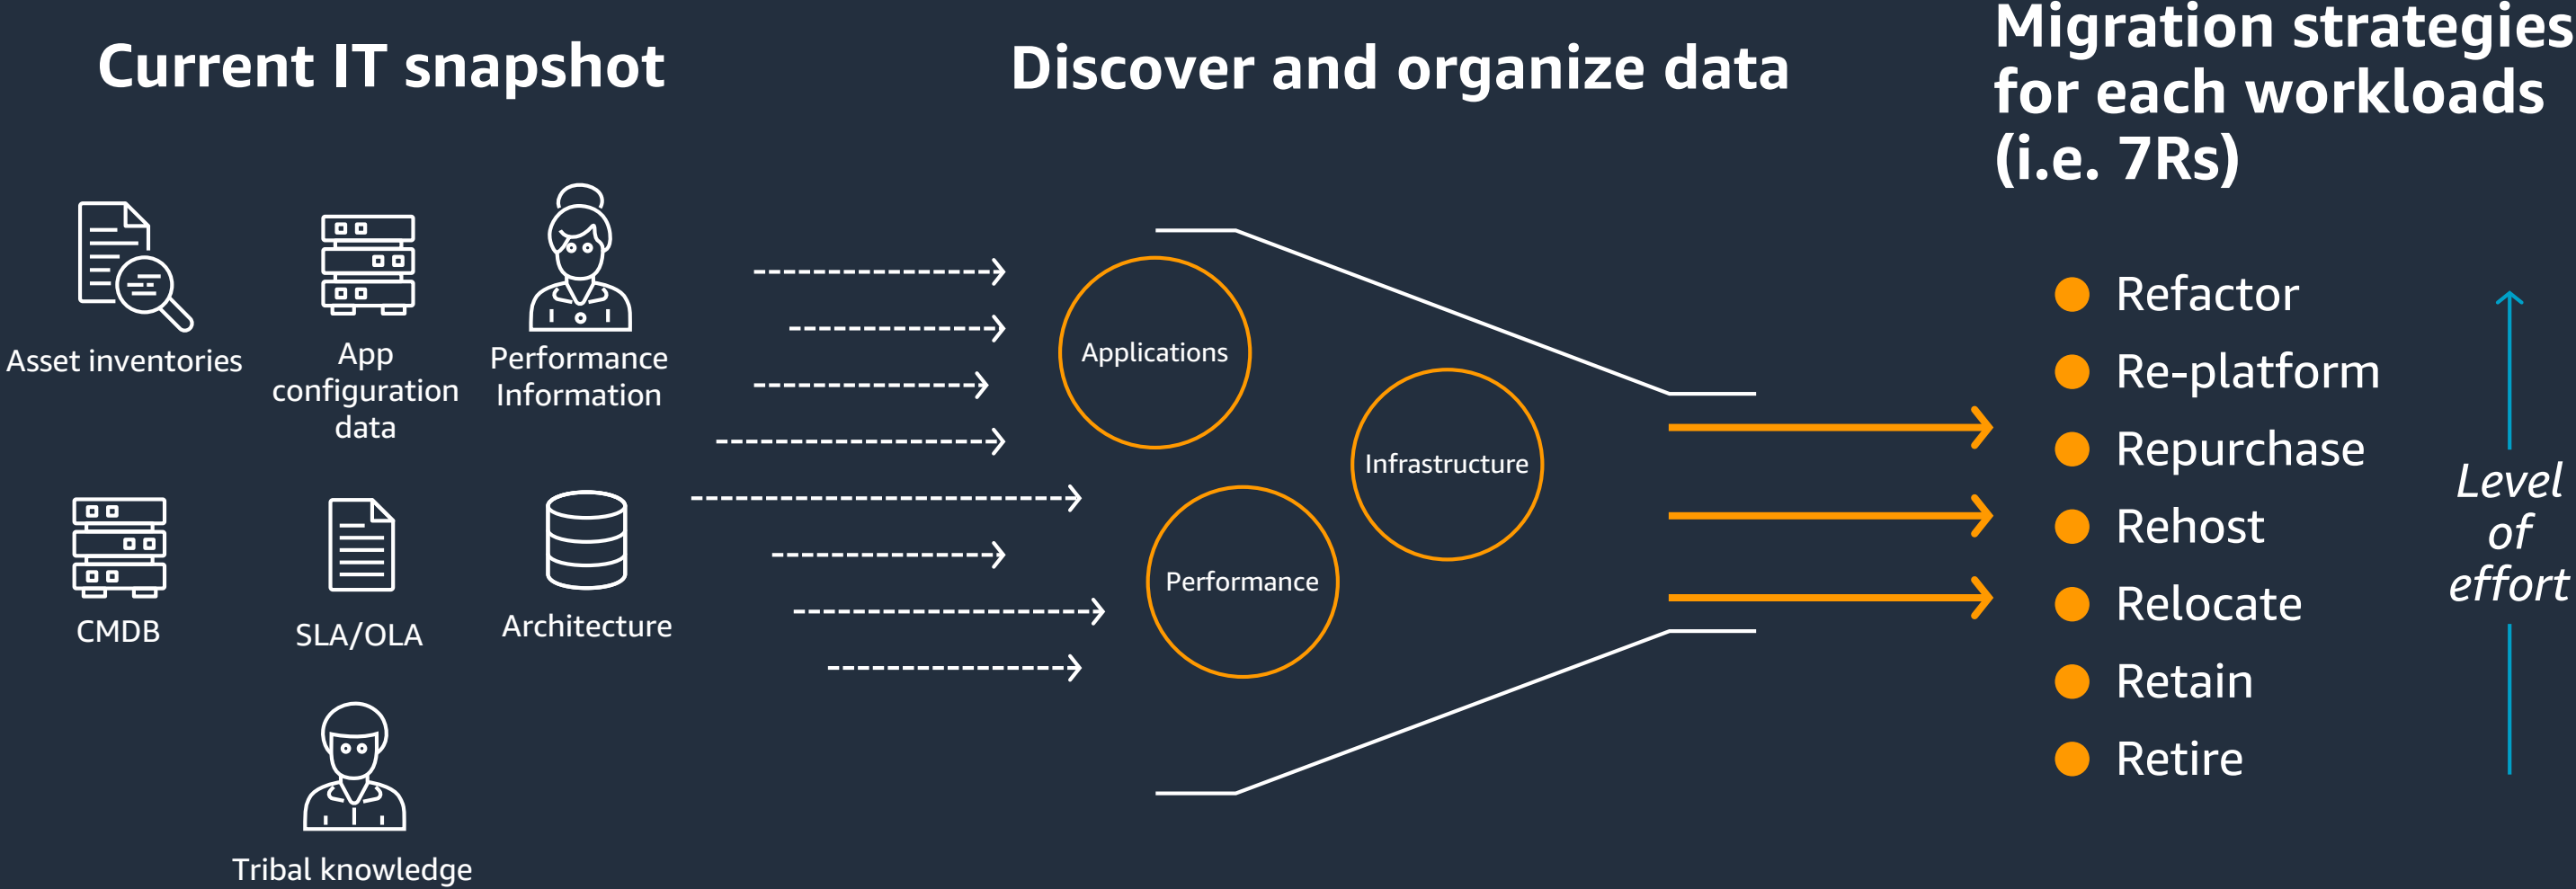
Current IT snapshot

Asset inventories

App configuration data

Performance Information

CMDB

SLA/OLA

Architecture

Tribal knowledge

Discover and organize data

Applications

Infrastructure

Performance

Migration strategies for each workloads (i.e. 7Rs)

- Refactor
- Re-platform
- Repurchase
- Rehost
- Relocate
- Retain
- Retire

Level of effort